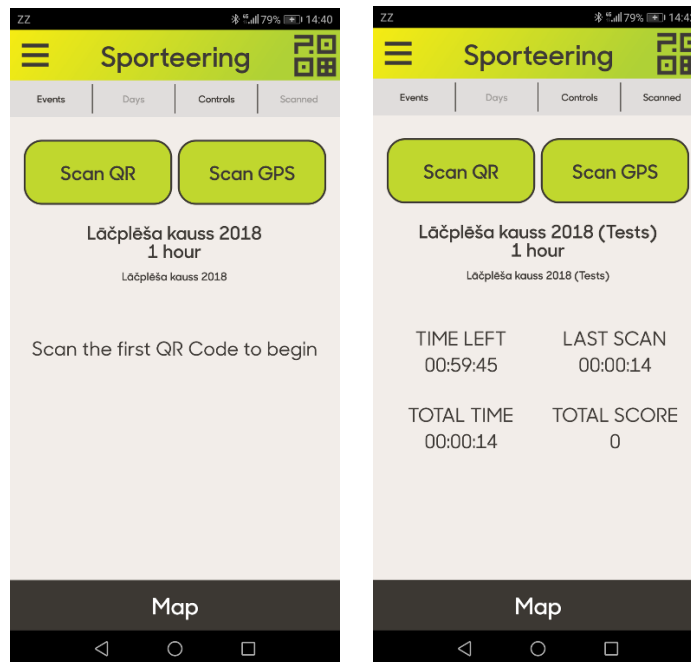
ZZ 79% 14:40

Sporteering

Events | Days | Controls | Scanned

Scan QR

Scan GPS

Lāčplēša kauss 2018
1 hour

Lāčplēša kauss 2018

Scan the first QR Code to begin

Map

ZZ 79% 14:4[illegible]

Sporteering

Events | Days | Controls | Scanned

Scan QR

Scan GPS

Lāčplēša kauss 2018 (Tests)
1 hour

Lāčplēša kauss 2018 (Tests)

TIME LEFT
00:59:45

LAST SCAN
00:00:14

TOTAL TIME
00:00:14

TOTAL SCORE
0

Map